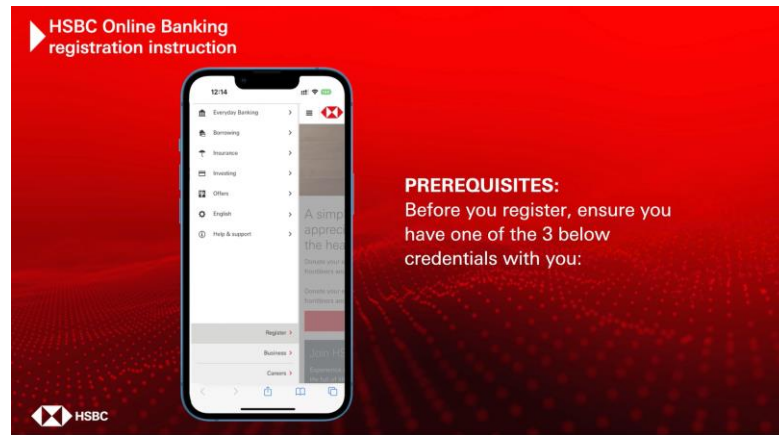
HSBC Online Banking registration instruction

12:14

Everyday Banking
Borrowing
Insurance
Investing
Offers
English
Help & support

Register
Business
Careers

A simp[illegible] apprec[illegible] the hea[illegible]

Join H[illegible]

PREREQUISITES:
Before you register, ensure you have one of the 3 below credentials with you:

HSBC